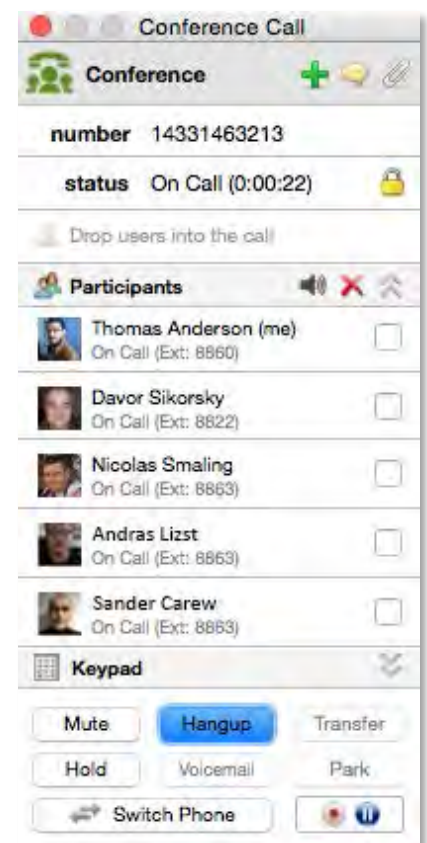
Conference Call

Conference

number 14331463213

status On Call (0:00:22)

Drop users into the call

Participants

Thomas Anderson (me)
On Call (Ext: 8860)

Davor Sikorsky
On Call (Ext: 8822)

Nicolas Smaling
On Call (Ext: 8863)

Andras Lizst
On Call (Ext: 8863)

Sander Carew
On Call (Ext: 8863)

Keypad

Mute
Hangup
Transfer
Hold
Voicemail
Park
Switch Phone